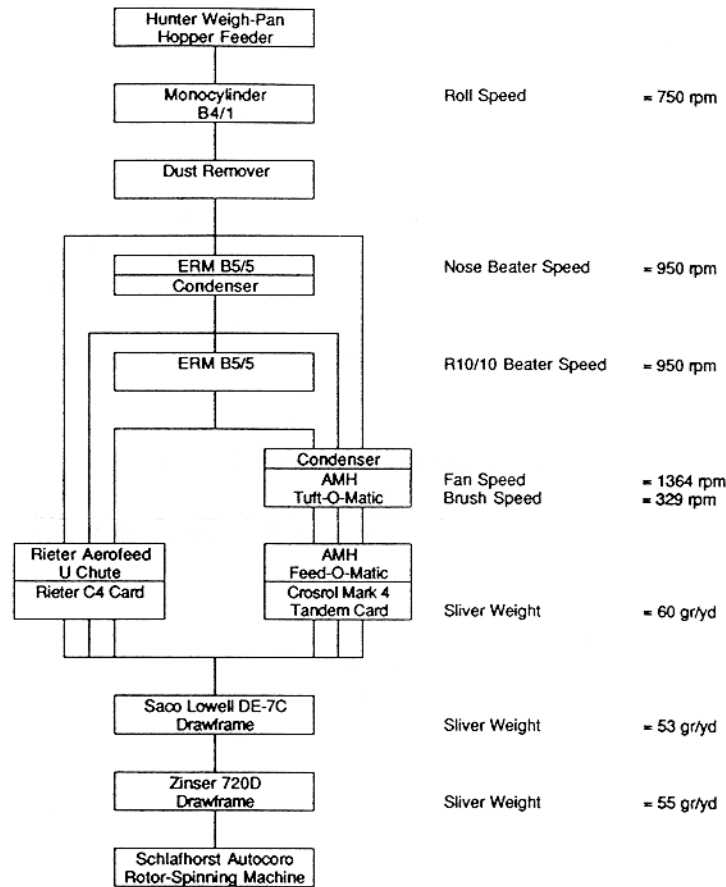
Hunter Weigh-Pan
Hopper Feeder

Monocylinder
B4/1

Roll Speed = 750 rpm

Dust Remover

ERM B5/5
Condenser

Nose Beater Speed = 950 rpm

ERM B5/5

R10/10 Beater Speed = 950 rpm

Condenser
AMH
Tuft-O-Matic

Fan Speed = 1364 rpm
Brush Speed = 329 rpm

Rieter Aerofeed
U Chute
Rieter C4 Card

AMH
Feed-O-Matic
Crosrol Mark 4
Tandem Card

Sliver Weight = 60 gr/yd

Saco Lowell DE-7C
Drawframe

Sliver Weight = 53 gr/yd

Zinser 720D
Drawframe

Sliver Weight = 55 gr/yd

Schlafhorst Autocoro
Rotor-Spinning Machine